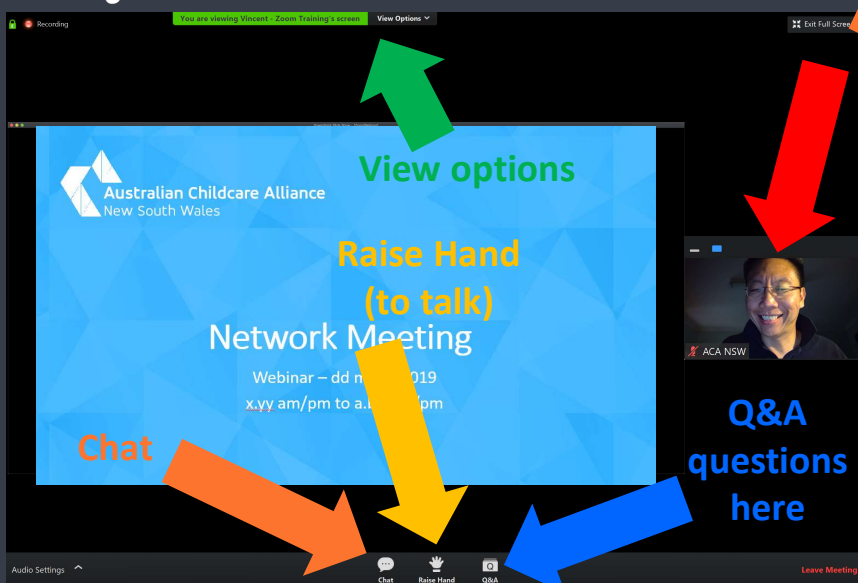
Recording

You are viewing Vincent - Zoom Training's screen

View Options

Exit Full Screen

View options

Australian Childcare Alliance
New South Wales

Raise Hand
(to talk)

Network Meeting

Webinar – dd m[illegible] 2019
x.yy am/pm to a.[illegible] pm

ACA NSW

Q&A
questions
here

Chat

Audio Settings

Chat

Raise Hand

Q&A

Leave Meeting